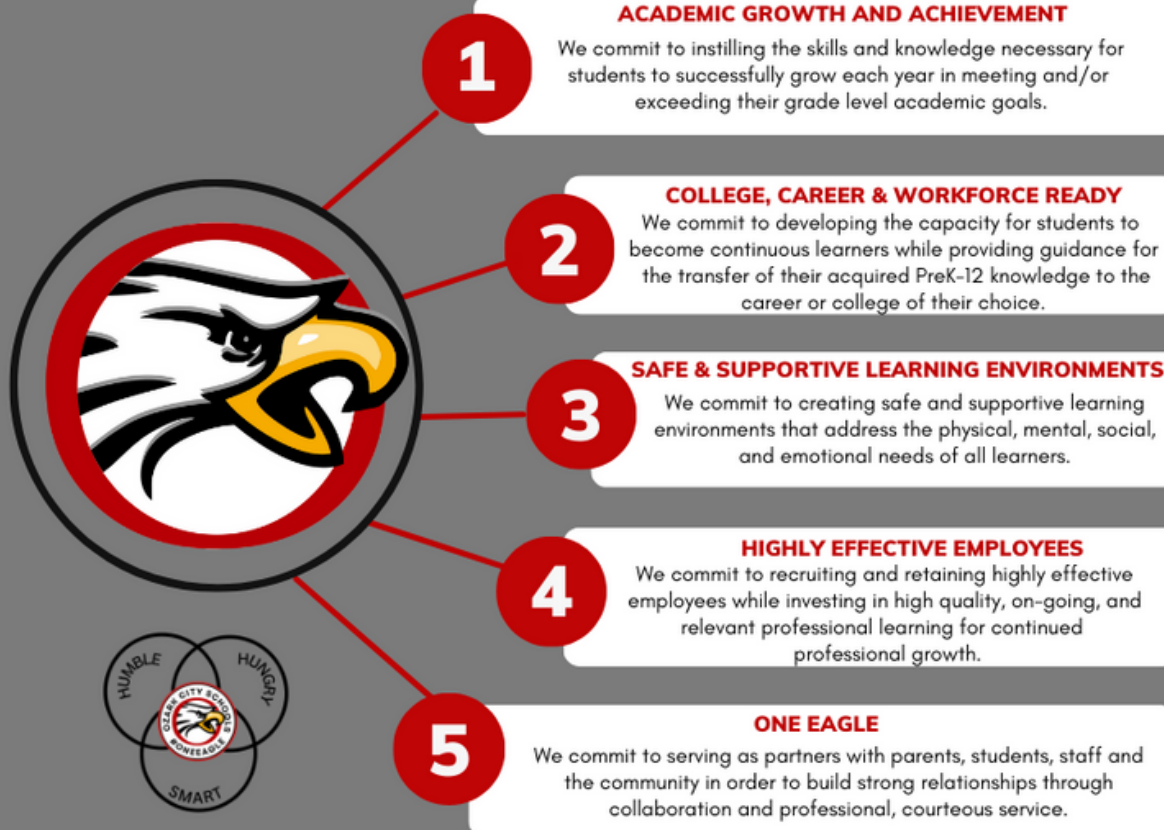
1

ACADEMIC GROWTH AND ACHIEVEMENT

We commit to instilling the skills and knowledge necessary for students to successfully grow each year in meeting and/or exceeding their grade level academic goals.

2

COLLEGE, CAREER & WORKFORCE READY

We commit to developing the capacity for students to become continuous learners while providing guidance for the transfer of their acquired PreK-12 knowledge to the career or college of their choice.

3

SAFE & SUPPORTIVE LEARNING ENVIRONMENTS

We commit to creating safe and supportive learning environments that address the physical, mental, social, and emotional needs of all learners.

4

HIGHLY EFFECTIVE EMPLOYEES

We commit to recruiting and retaining highly effective employees while investing in high quality, on-going, and relevant professional learning for continued professional growth.

5

ONE EAGLE

We commit to serving as partners with parents, students, staff and the community in order to build strong relationships through collaboration and professional, courteous service.

HUMBLE

HUNGRY

SMART

OZARK CITY SCHOOLS

#ONEEAGLE